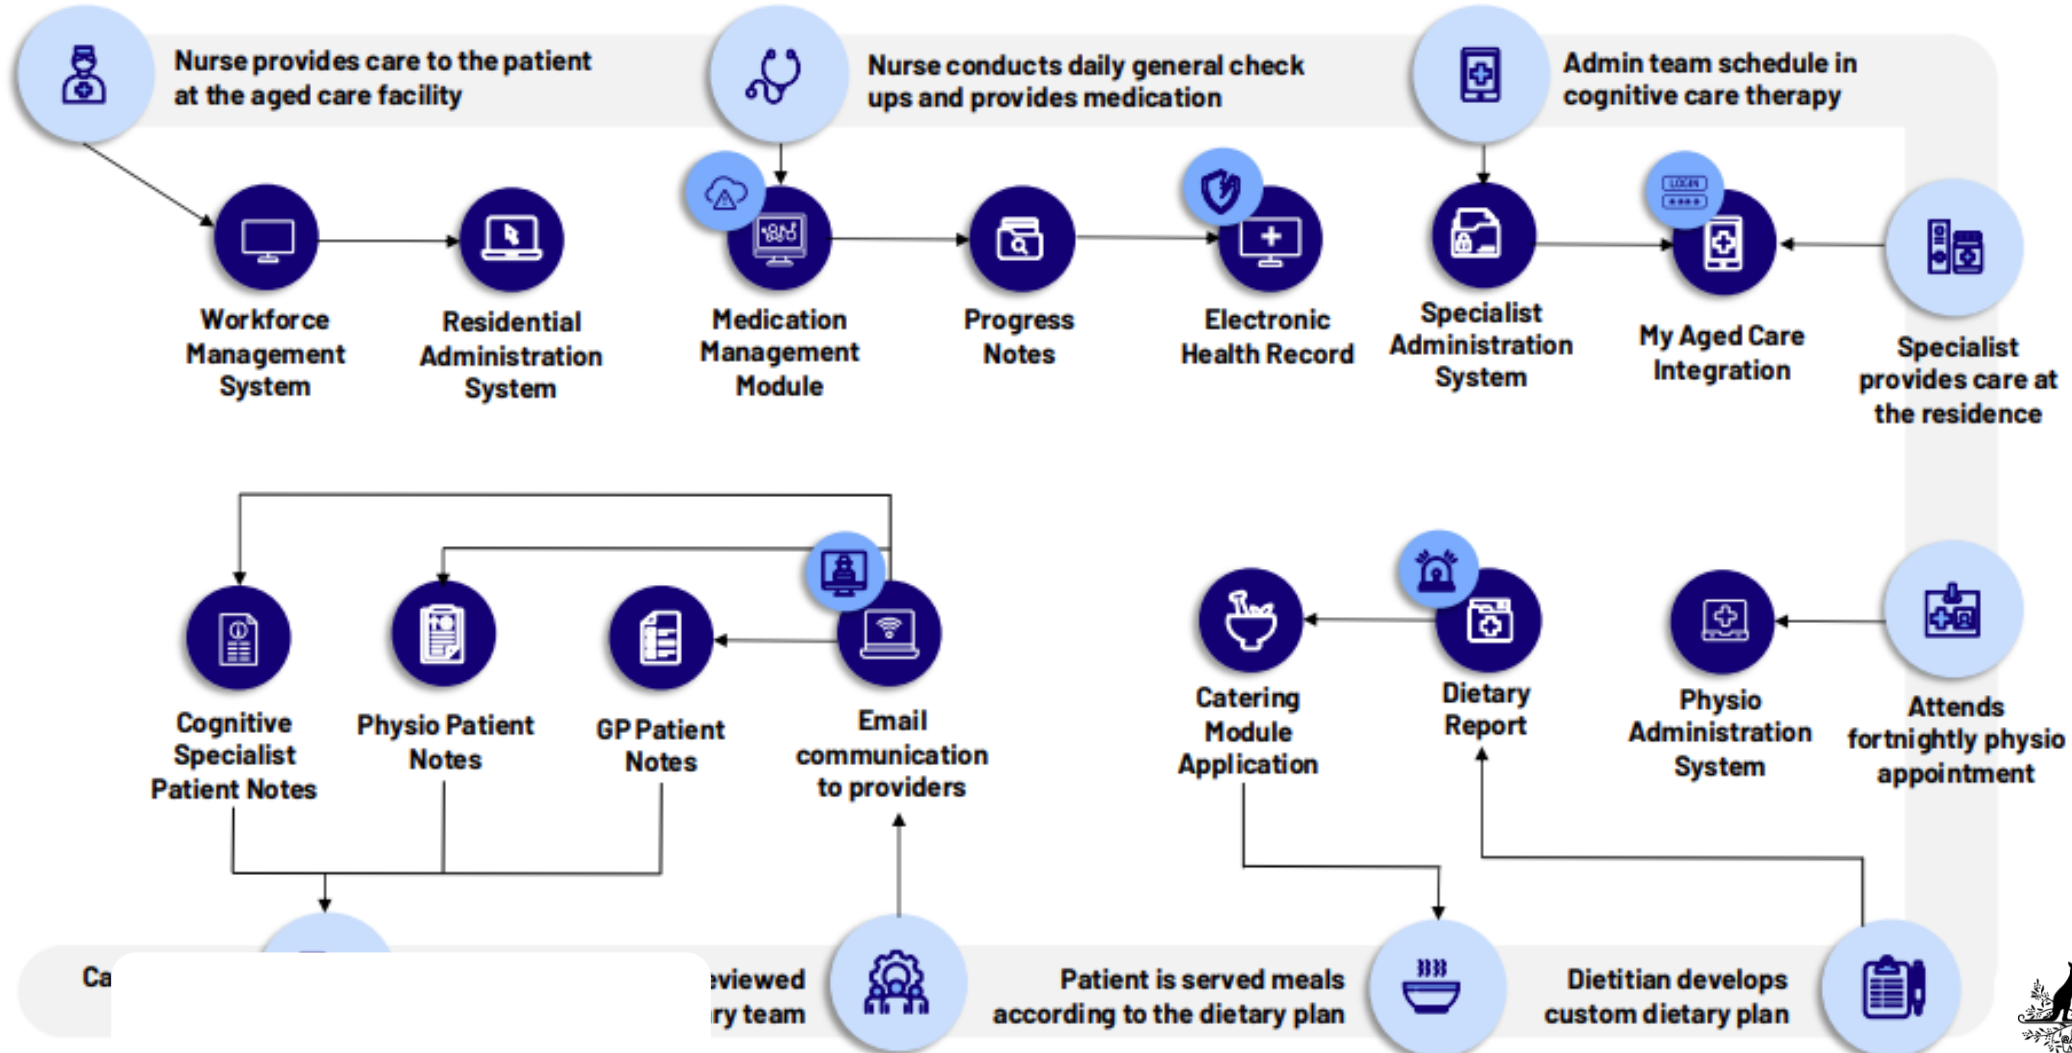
Nurse provides care to the patient at the aged care facility

Nurse conducts daily general check ups and provides medication

Admin team schedule in cognitive care therapy

Workforce Management System

Residential Administration System

Medication Management Module

Progress Notes

Electronic Health Record

Specialist Administration System

LOGIN

My Aged Care Integration

Specialist provides care at the residence

Cognitive Specialist Patient Notes

Physio Patient Notes

GP Patient Notes

Email communication to providers

Catering Module Application

Dietary Report

Physio Administration System

Attends fortnightly physio appointment

Ca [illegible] eviewed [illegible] ry team

Patient is served meals according to the dietary plan

Dietitian develops custom dietary plan